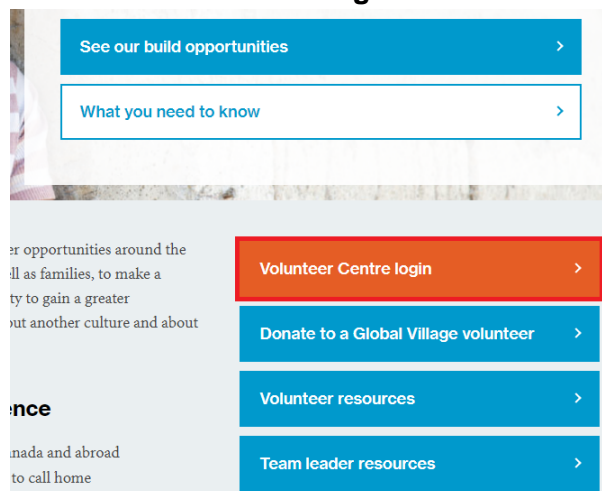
See our build opportunities ›

What you need to know ›

er opportunities around the ll as families, to make a ty to gain a greater out another culture and about

ence

anada and abroad to call home

Volunteer Centre login ›

Donate to a Global Village volunteer ›

Volunteer resources ›

Team leader resources ›